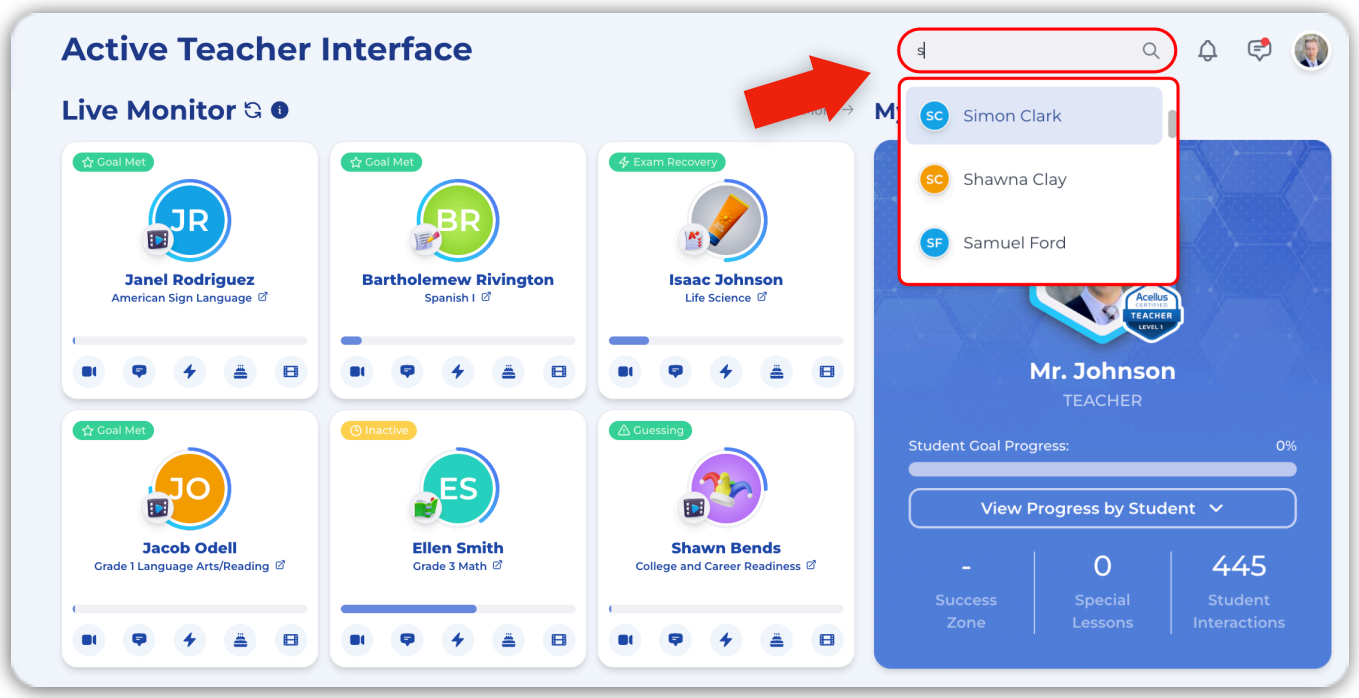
Active Teacher Interface

s

SC Simon Clark

SC Shawna Clay

SF Samuel Ford

Live Monitor

My

Goal Met
JR
Janel Rodriguez
American Sign Language

Goal Met
BR
Bartholemew Rivington
Spanish I

Exam Recovery
Isaac Johnson
Life Science

Goal Met
JO
Jacob Odell
Grade 1 Language Arts/Reading

Inactive
ES
Ellen Smith
Grade 3 Math

Guessing
Shawn Bends
College and Career Readiness

Acellus CERTIFIED TEACHER LEVEL 1

Mr. Johnson
TEACHER

Student Goal Progress: 0%

View Progress by Student

- Success Zone

0 Special Lessons

445 Student Interactions